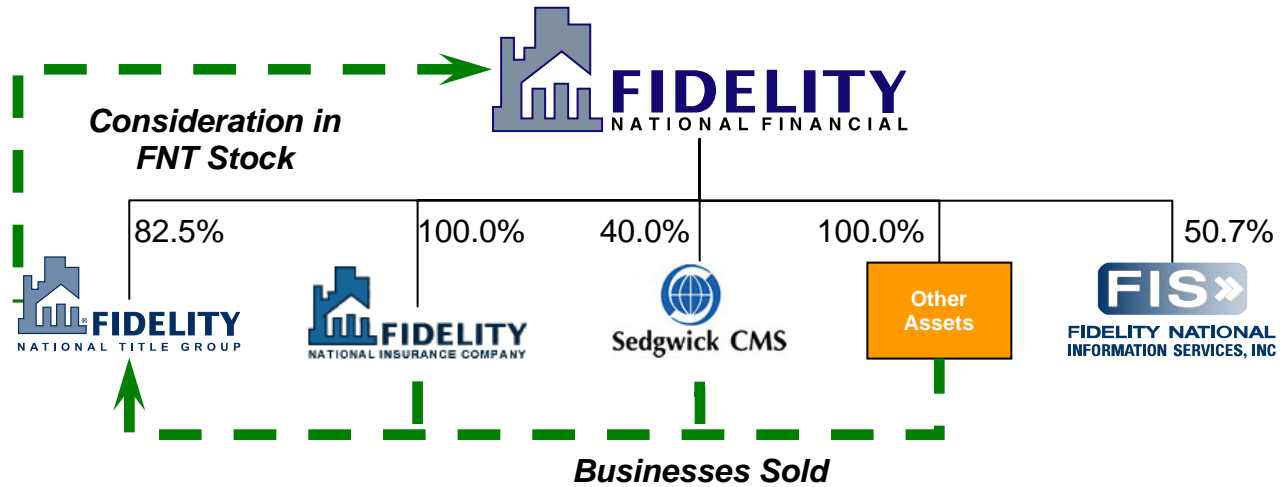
FIDELITY
NATIONAL FINANCIAL

Consideration in FNT Stock

82.5%

100.0%

40.0%

100.0%

50.7%

FIDELITY
NATIONAL TITLE GROUP

FIDELITY
NATIONAL INSURANCE COMPANY

Sedgwick CMS

Other Assets

FIS
FIDELITY NATIONAL INFORMATION SERVICES, INC

Businesses Sold